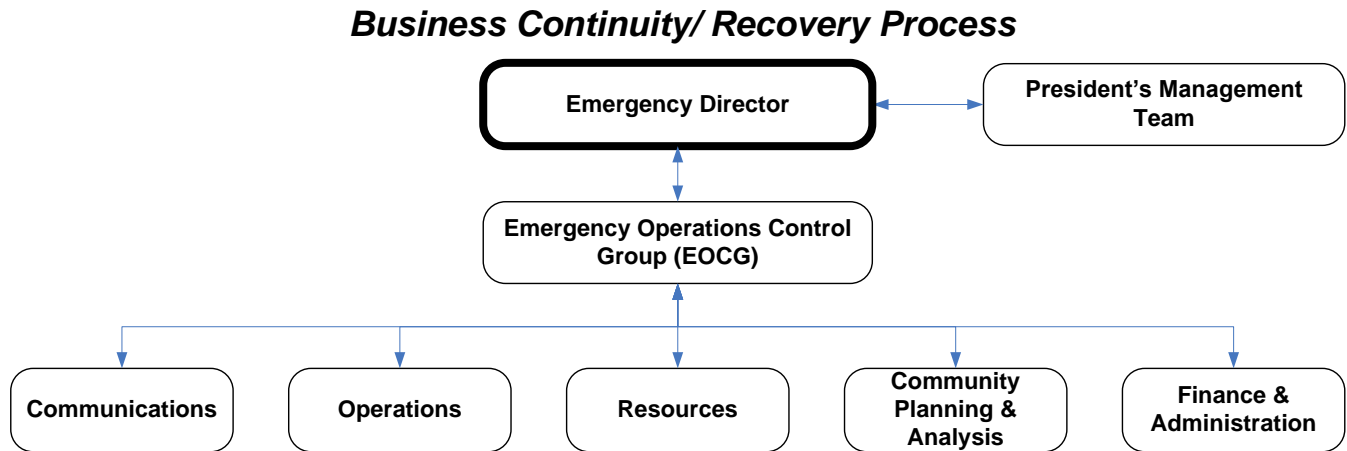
Business Continuity/ Recovery Process

Emergency Director

President’s Management Team

Emergency Operations Control Group (EOCG)

Communications

Operations

Resources

Community Planning & Analysis

Finance & Administration